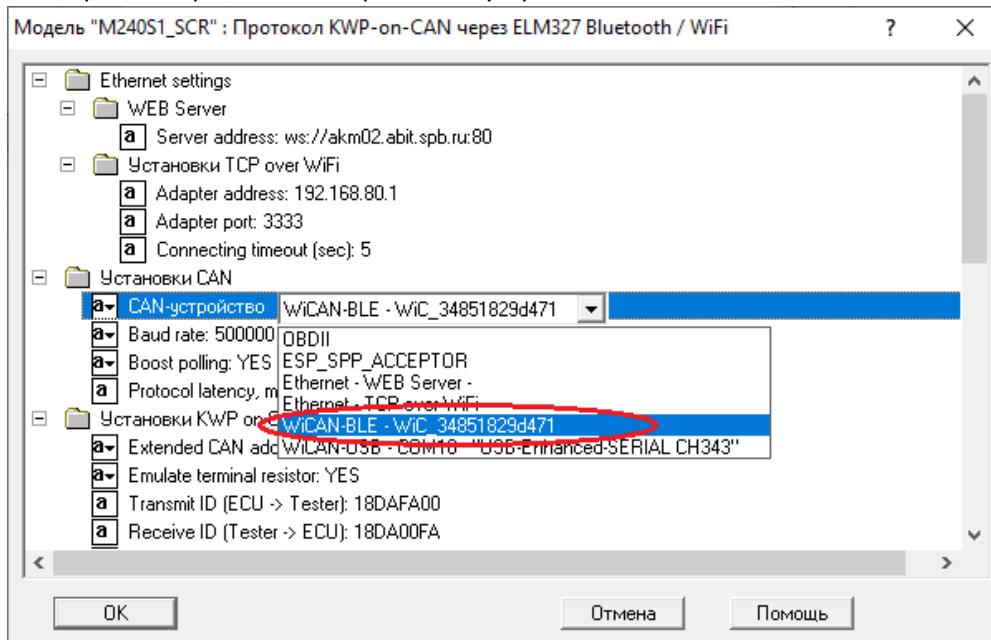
Модель "M240S1_SCR" : Протокол KWP-on-CAN через ELM327 Bluetooth / WiFi ? ×

Ethernet settings
WEB Server
a Server address: ws://akm02.abit.spb.ru:80
Установки TCP over WiFi
a Adapter address: 192.168.80.1
a Adapter port: 3333
a Connecting timeout (sec): 5
Установки CAN
a CAN-устройство WiCAN-BLE - WiC_34851829d471
a Baud rate: 500000
a Boost polling: YES
a Protocol latency, m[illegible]
Установки KWP on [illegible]
a Extended CAN add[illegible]
a Emulate terminal resistor: YES
a Transmit ID (ECU -> Tester): 18DAFA00
a Receive ID (Tester -> ECU): 18DA00FA

OBDII
ESP_SPP_ACCEPTOR
Ethernet - WEB Server -
Ethernet - TCP over WiFi
WiCAN-BLE - WiC_34851829d471
WiCAN-USB - COM10 - "USB-Enhanced-SERIAL CH343"

OK Отмена Помощь